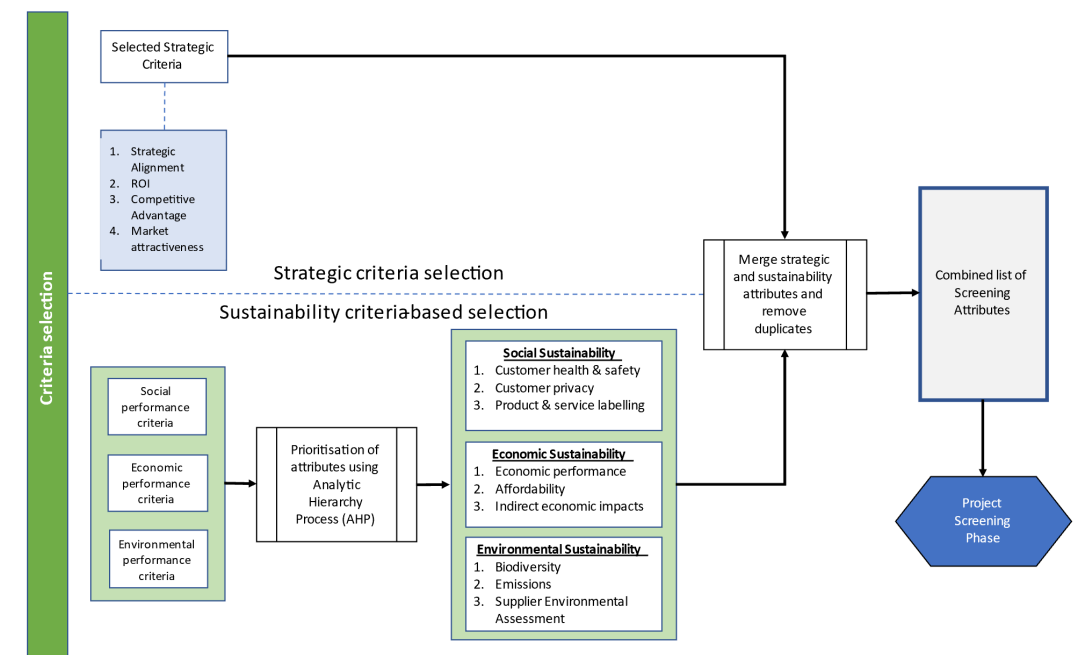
Criteria selection

Selected Strategic Criteria

1. Strategic Alignment
2. ROI
3. Competitive Advantage
4. Market attractiveness

Strategic criteria selection

Sustainability criteria-based selection

Merge strategic and sustainability attributes and remove duplicates

Combined list of Screening Attributes

Social performance criteria

Economic performance criteria

Environmental performance criteria

Prioritisation of attributes using Analytic Hierarchy Process (AHP)

Social Sustainability
1. Customer health & safety
2. Customer privacy
3. Product & service labelling

Economic Sustainability
1. Economic performance
2. Affordability
3. Indirect economic impacts

Environmental Sustainability
1. Biodiversity
2. Emissions
3. Supplier Environmental Assessment

Project Screening Phase